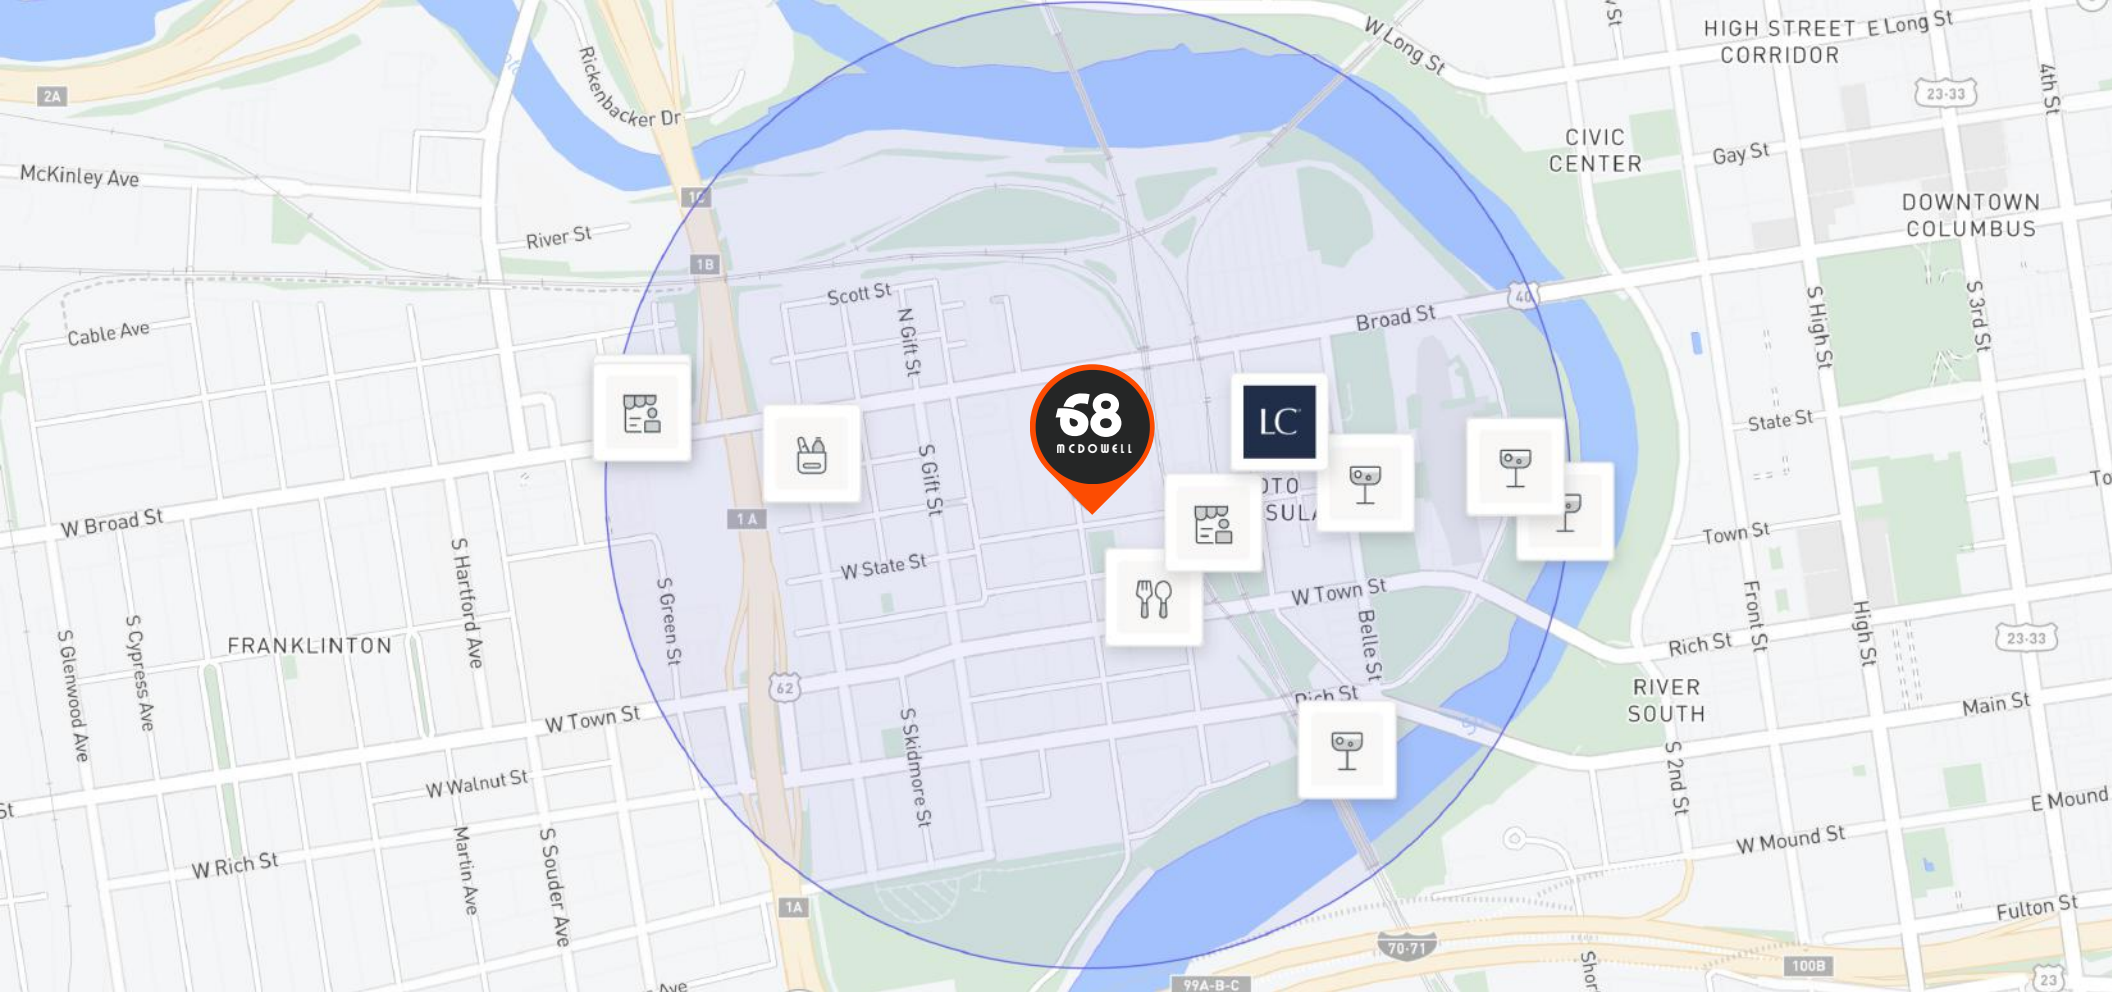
2A
Rickenbacker Dr
W Long St
HIGH STREET CORRIDOR
E Long St
23-33
4th St
McKinley Ave
CIVIC CENTER
Gay St
DOWNTOWN COLUMBUS
1C
River St
1B
Scott St
N Gift St
Broad St
40
Cable Ave
S High St
S 3rd St
68 MCDOWELL
LC
State St
S Gift St
W Broad St
1A
OTO
SUL
Town St
W State St
S Hartford Ave
S Green St
W Town St
FRANKLINTON
Front St
High St
S Glenwood Ave
S Cypress Ave
Belle St
Rich St
23-33
RIVER SOUTH
62
Rich St
W Town St
S Skidmore St
Main St
S 2nd St
W Walnut St
E Mound
Martin Ave
S Souder Ave
W Rich St
W Mound St
1A
Fulton St
70-71
100B
99A-B-C
Ave
23
To
St